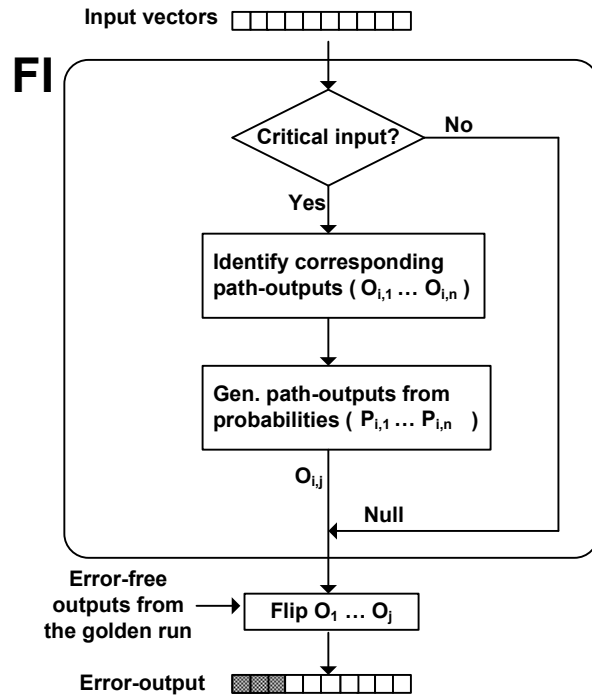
Input vectors

FI

Critical input?

No

Yes

Identify corresponding path-outputs ( $O_{i,1}$ … $O_{i,n}$ )

Gen. path-outputs from probabilities ( $P_{i,1}$ … $P_{i,n}$ )

$O_{i,j}$

Null

Error-free outputs from the golden run

Flip $O_1$ … $O_j$

Error-output